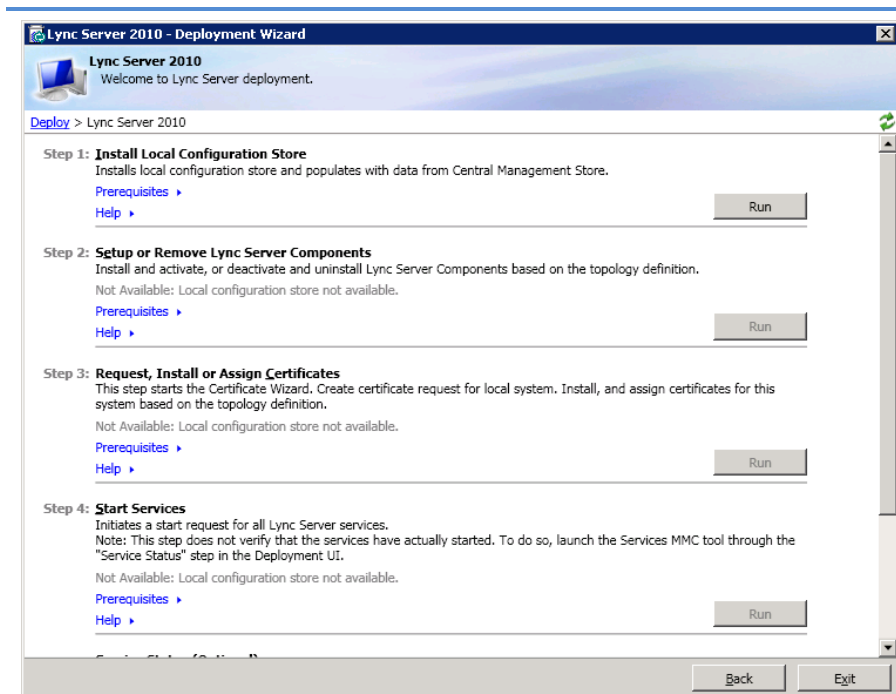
Lync Server 2010 - Deployment Wizard

Lync Server 2010
Welcome to Lync Server deployment.

Deploy > Lync Server 2010

Step 1: Install Local Configuration Store
Installs local configuration store and populates with data from Central Management Store.
Prerequisites ▸
Help ▸
Run

Step 2: Setup or Remove Lync Server Components
Install and activate, or deactivate and uninstall Lync Server Components based on the topology definition.
Not Available: Local configuration store not available.
Prerequisites ▸
Help ▸
Run

Step 3: Request, Install or Assign Certificates
This step starts the Certificate Wizard. Create certificate request for local system. Install, and assign certificates for this system based on the topology definition.
Not Available: Local configuration store not available.
Prerequisites ▸
Help ▸
Run

Step 4: Start Services
Initiates a start request for all Lync Server services.
Note: This step does not verify that the services have actually started. To do so, launch the Services MMC tool through the "Service Status" step in the Deployment UI.
Not Available: Local configuration store not available.
Prerequisites ▸
Help ▸
Run

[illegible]

Back
Exit